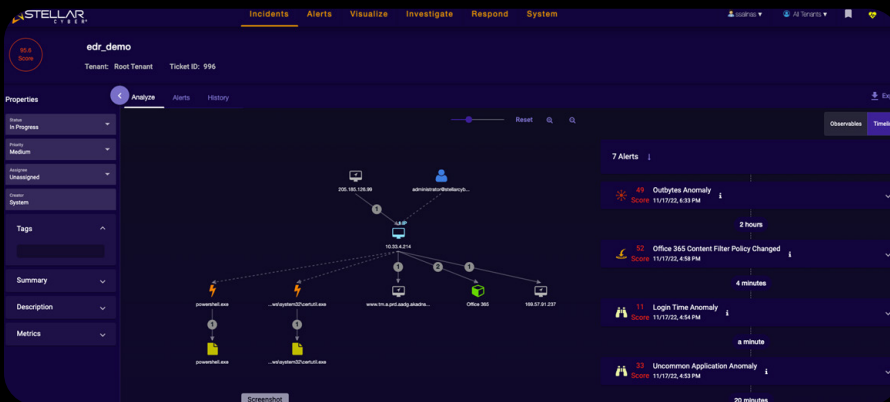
STELLAR CYBER

Incidents Alerts Visualize Investigate Respond System

ssalinas ▾ All Tenants ▾

95.6 Score

edr_demo

Tenant: Root Tenant Ticket ID: 996

Properties

Analyze Alerts History

Ex

Status
In Progress

Priority
Medium

Assignee
Unassigned

Creator
System

Tags

Summary

Description

Metrics

Reset

Observables Timeli

205.185.126.99

administrator@stellarcyb...

1

10.33.4.214

1 2 1

powershell.exe

...ws\system32\certutil.exe

www.tm.a.prd.aadg.akadns...

Office 365

168.57.61.237

1 1

powershell.exe

...ws\system32\certutil.exe

Screenshot

7 Alerts

49 Score Outbytes Anomaly 11/17/22, 6:33 PM

2 hours

52 Score Office 365 Content Filter Policy Changed 11/17/22, 4:58 PM

4 minutes

11 Score Login Time Anomaly 11/17/22, 4:54 PM

a minute

33 Score Uncommon Application Anomaly 11/17/22, 4:53 PM

20 minutes